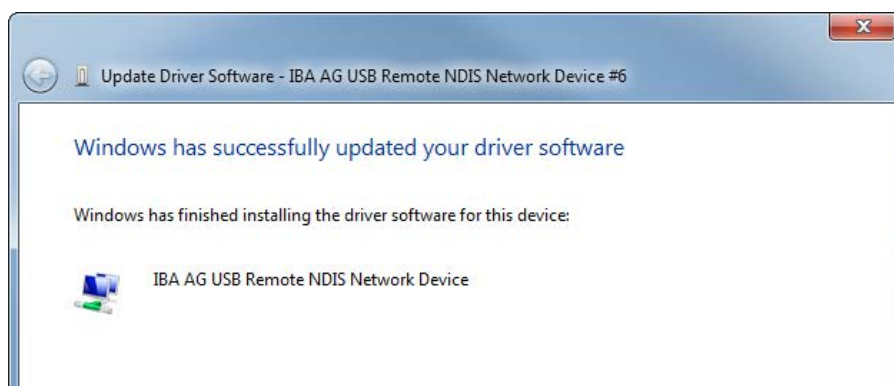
Update Driver Software - IBA AG USB Remote NDIS Network Device #6

Windows has successfully updated your driver software

Windows has finished installing the driver software for this device:

IBA AG USB Remote NDIS Network Device